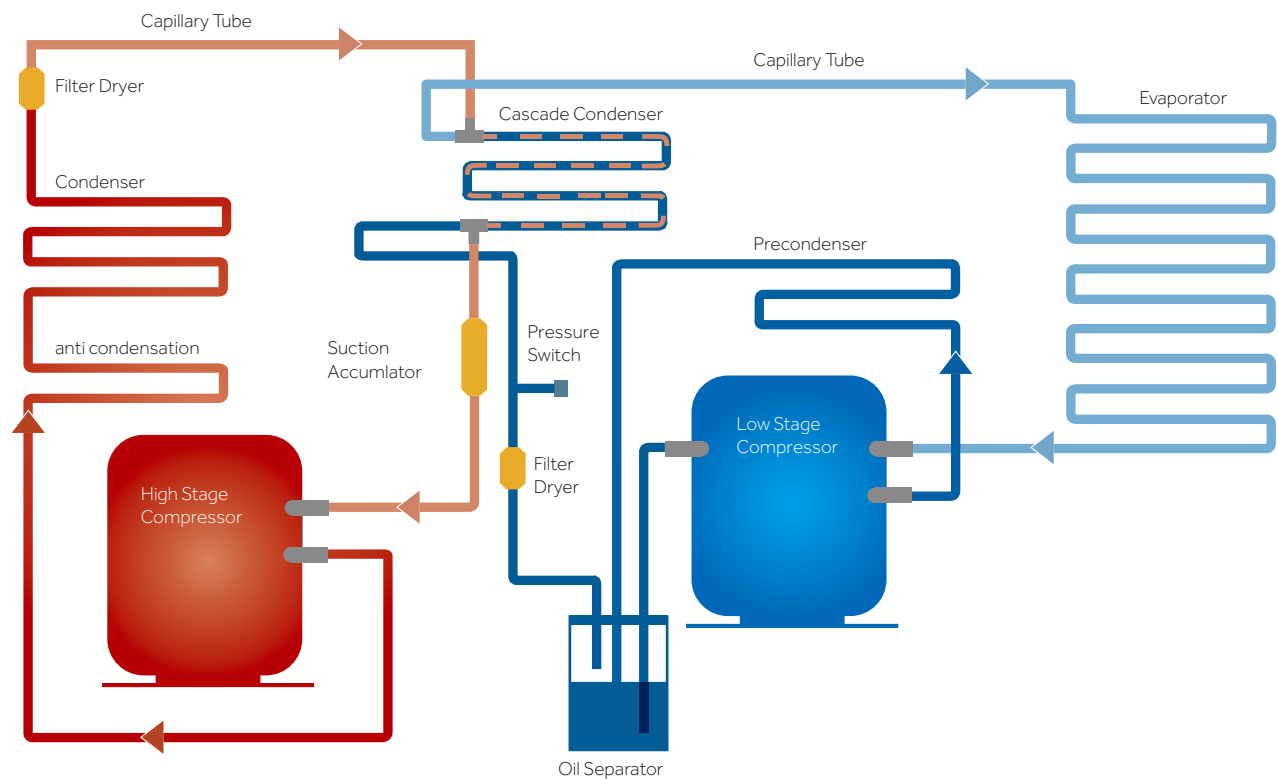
Capillary Tube

Filter Dryer

Capillary Tube

Cascade Condenser

Evaporator

Condenser

Precondenser

Pressure Switch

anti condensation

Suction Accumulator

Low Stage Compressor

Filter Dryer

High Stage Compressor

Oil Separator